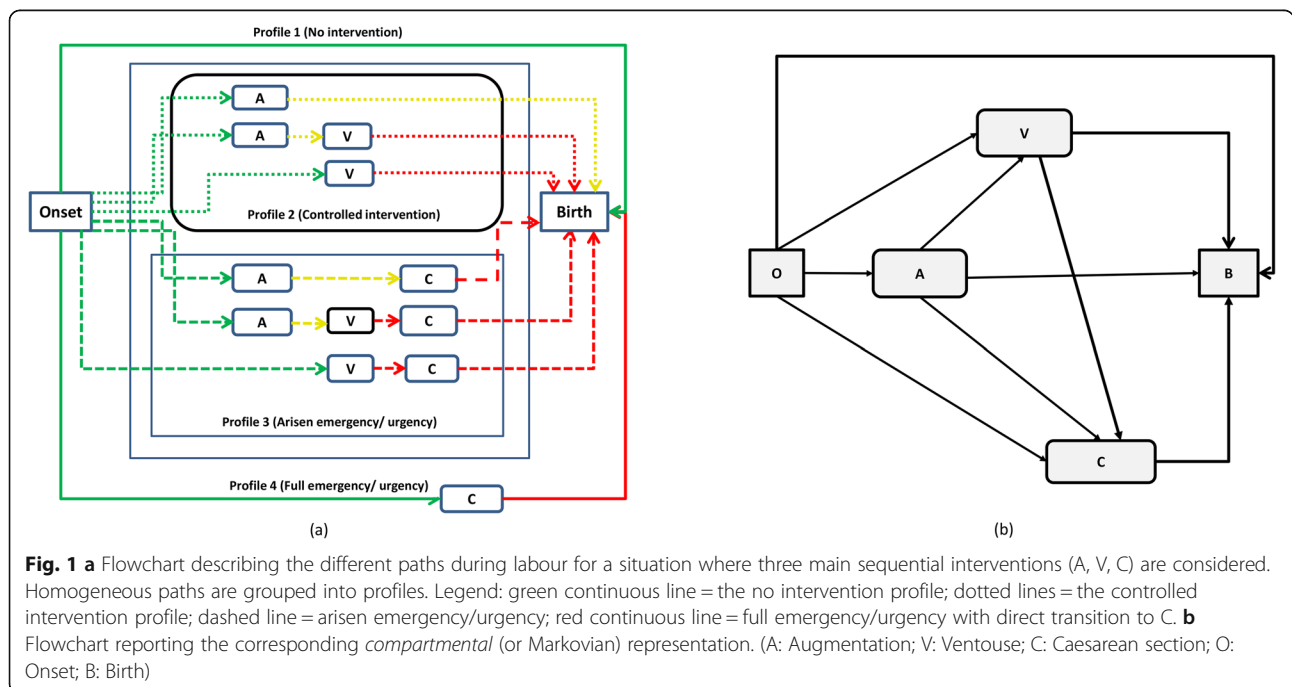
Profile 1 (No intervention)

A

A

V

V

Onset

Profile 2 (Controlled intervention)

Birth

A

C

A

V

C

V

C

Profile 3 (Arisen emergency/ urgency)

Profile 4 (Full emergency/ urgency)

C

(a)

V

O

A

B

C

(b)

**Fig. 1 a** Flowchart describing the different paths during labour for a situation where three main sequential interventions (A, V, C) are considered. Homogeneous paths are grouped into profiles. Legend: green continuous line = the no intervention profile; dotted lines = the controlled intervention profile; dashed line = arisen emergency/urgency; red continuous line = full emergency/urgency with direct transition to C. **b** Flowchart reporting the corresponding *compartmental* (or Markovian) representation. (A: Augmentation; V: Ventouse; C: Caesarean section; O: Onset; B: Birth)